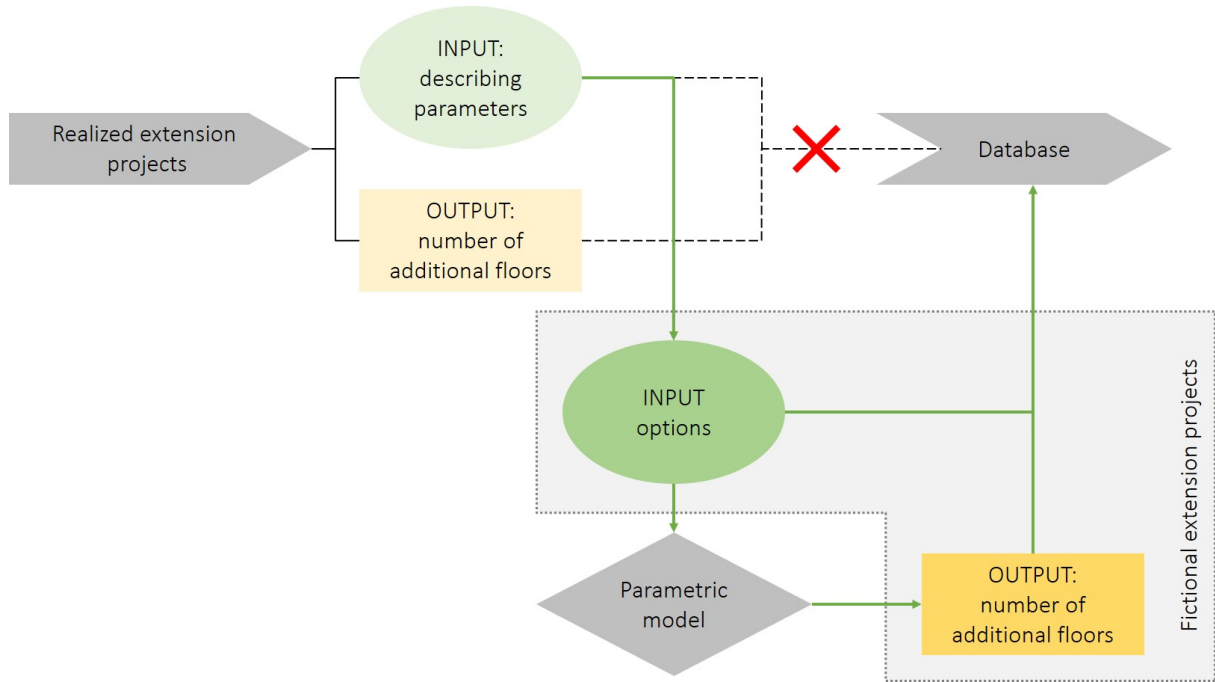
Realized extension projects

INPUT: describing parameters

OUTPUT: number of additional floors

Database

INPUT options

Parametric model

OUTPUT: number of additional floors

Fictional extension projects